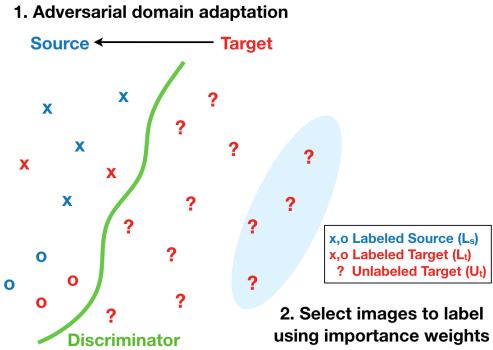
1. Adversarial domain adaptation

Source Target

x x x x x x

o o o o

? ? ? ? ? ? ? ? ? ? ? ?

Discriminator

x,o Labeled Source ($L_s$)
x,o Labeled Target ($L_t$)
? Unlabeled Target ($U_t$)

2. Select images to label using importance weights